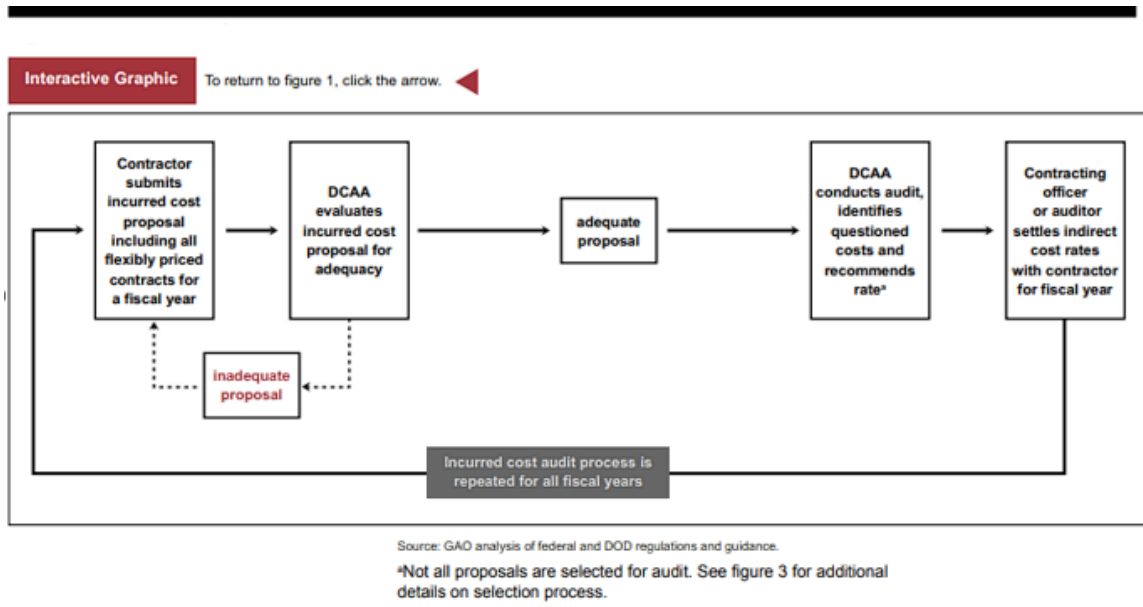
Interactive Graphic

To return to figure 1, click the arrow.

Contractor submits incurred cost proposal including all flexibly priced contracts for a fiscal year

DCAA evaluates incurred cost proposal for adequacy

adequate proposal

DCAA conducts audit, identifies questioned costs and recommends rate$^a$

Contracting officer or auditor settles indirect cost rates with contractor for fiscal year

inadequate proposal

Incurred cost audit process is repeated for all fiscal years

Source: GAO analysis of federal and DOD regulations and guidance.

$^a$Not all proposals are selected for audit. See figure 3 for additional details on selection process.